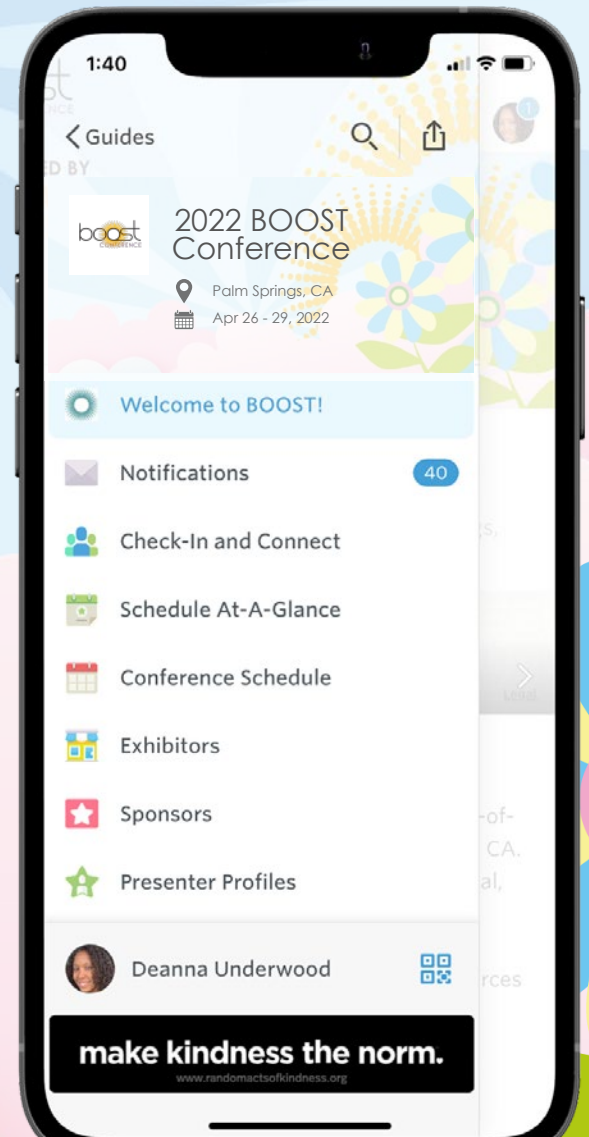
1:40

< Guides

boost CONFERENCE

2022 BOOST Conference

Palm Springs, CA

Apr 26 - 29, 2022

Welcome to BOOST!

Notifications 40

Check-In and Connect

Schedule At-A-Glance

Conference Schedule

Exhibitors

Sponsors

Presenter Profiles

Deanna Underwood

make kindness the norm.

www.randomactsofkindness.org